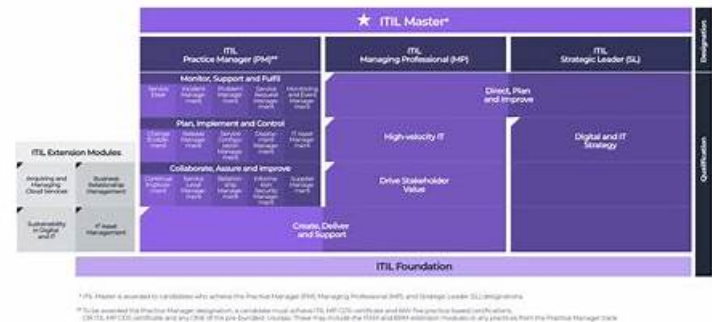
ITIL Master*

ITIL Practice Manager (PM)**

ITIL Managing Professional (MP)

ITIL Strategic Leader (SL)

Designation

Qualification

Monitor, Support and Fulfil

Service Desk

Incident Management

Problem Management

Service Request Management

Monitoring and Event Management

Plan, Implement and Control

Change Enablement

Release Management

Service Configuration Management

Deployment Management

IT Asset Management

Collaborate, Assure and Improve

Continual Improvement

Service Level Management

Relationship Management

Information Security Management

Supplier Management

Direct, Plan and Improve

High-velocity IT

Drive Stakeholder Value

Digital and IT Strategy

Create, Deliver and Support

ITIL Extension Modules

Acquiring and Managing Cloud Services

Business Relationship Management

Sustainability in Digital and IT

IT Asset Management

ITIL Foundation

* ITIL Master is awarded to candidates who achieve the Practice Manager (PM), Managing Professional (MP) and Strategic Leader (SL) designations.

** To be awarded the Practice Manager designation, a candidate must achieve ITIL 4 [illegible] certificate and any five practice-based certifications, OR ITIL MP CDS certificate and any ONE of the pre-bundled courses. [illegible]